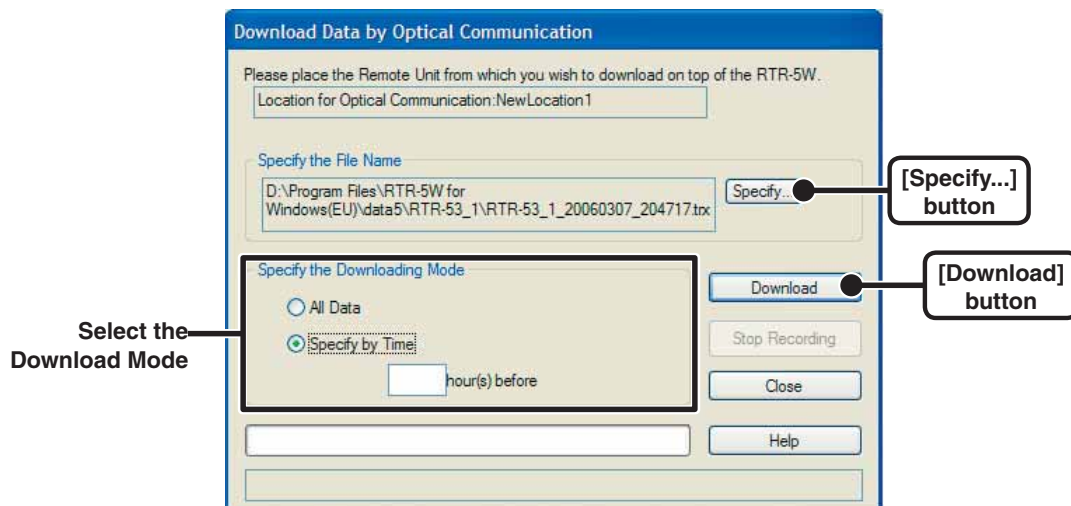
Download Data by Optical Communication

Please place the Remote Unit from which you wish to download on top of the RTR-5W.

Location for Optical Communication:NewLocation1

Specify the File Name

D:\Program Files\RTR-5W for Windows(EU)\data5\RTR-53_1\RTR-53_1_20060307_204717.trx

Specify...

[Specify...] button

Specify the Downloading Mode

All Data

Specify by Time

hour(s) before

Download

[Download] button

Stop Recording

Close

Help

Select the Download Mode